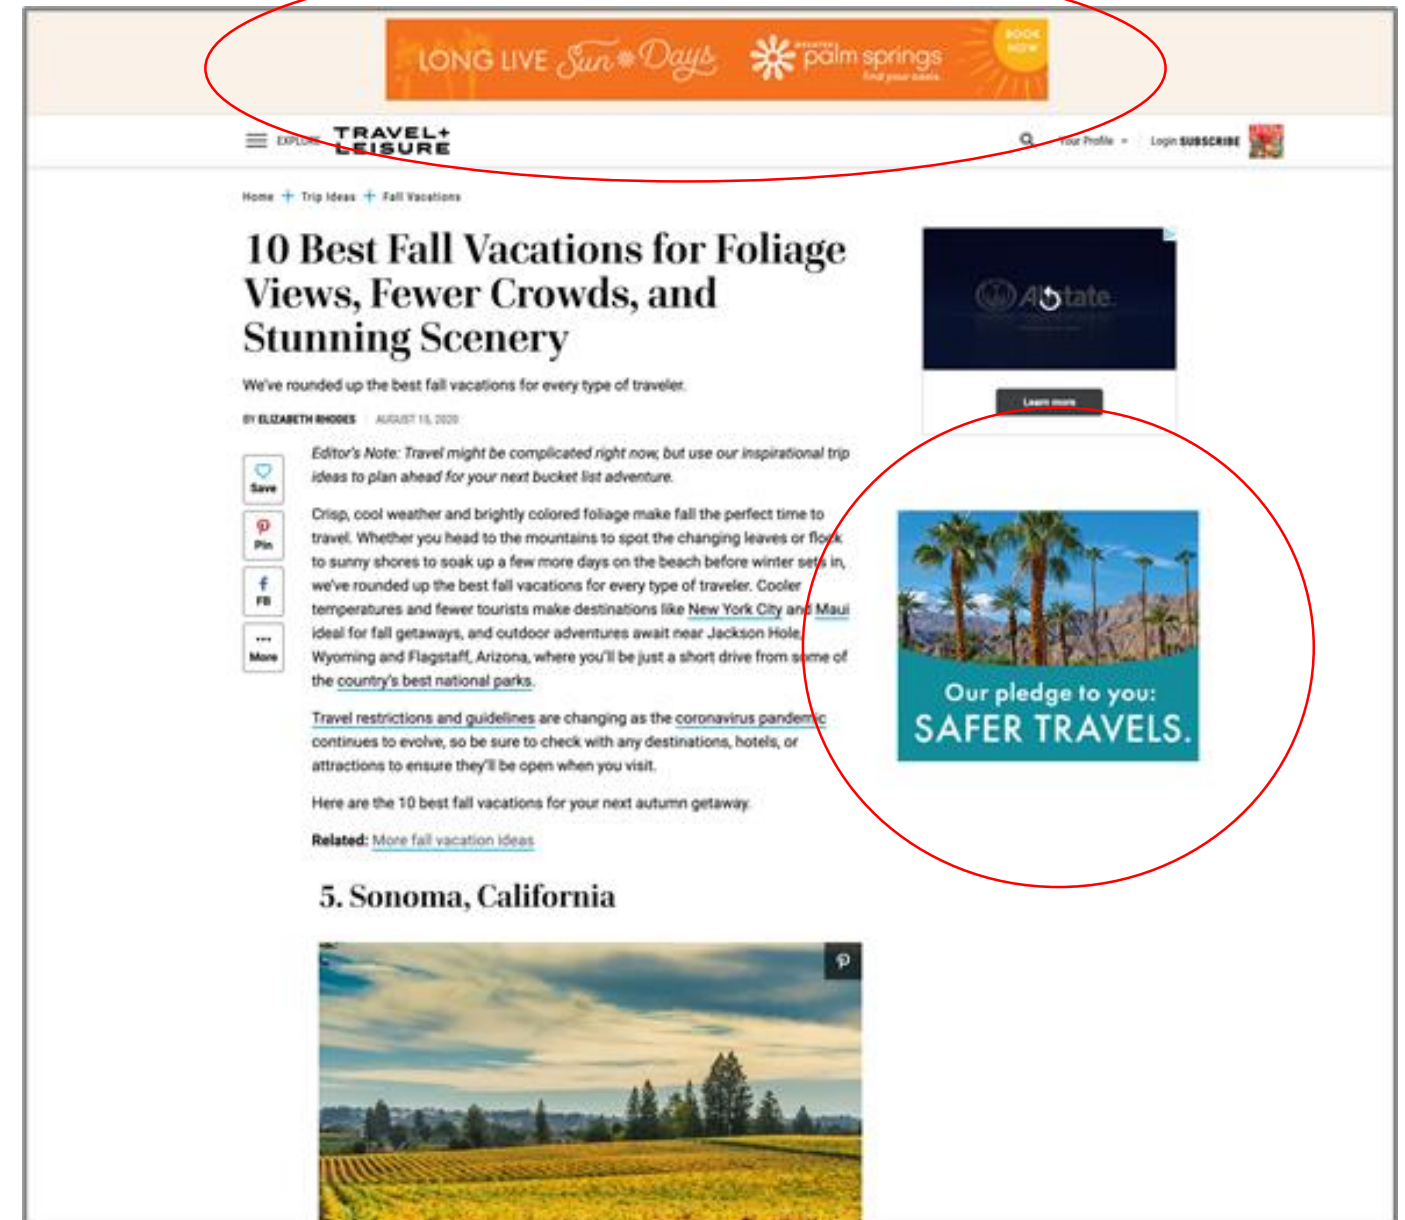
LONG LIVE Sun Days

palm springs

Find your oasis

BOOK NOW

EXPLORE

TRAVEL+ LEISURE

Your Profile

Login SUBSCRIBE

Home + Trip Ideas + Fall Vacations

10 Best Fall Vacations for Foliage Views, Fewer Crowds, and Stunning Scenery

We've rounded up the best fall vacations for every type of traveler.

BY ELIZABETH RHODES | AUGUST 15, 2020

Save

Pin

FB

More

Editor's Note: Travel might be complicated right now, but use our inspirational trip ideas to plan ahead for your next bucket list adventure.

Crisp, cool weather and brightly colored foliage make fall the perfect time to travel. Whether you head to the mountains to spot the changing leaves or flock to sunny shores to soak up a few more days on the beach before winter sets in, we've rounded up the best fall vacations for every type of traveler. Cooler temperatures and fewer tourists make destinations like New York City and Maui ideal for fall getaways, and outdoor adventures await near Jackson Hole, Wyoming and Flagstaff, Arizona, where you'll be just a short drive from some of the country's best national parks.

Travel restrictions and guidelines are changing as the coronavirus pandemic continues to evolve, so be sure to check with any destinations, hotels, or attractions to ensure they'll be open when you visit.

Here are the 10 best fall vacations for your next autumn getaway.

Related: More fall vacation ideas

5. Sonoma, California

Allstate

Learn more

Our pledge to you:
SAFER TRAVELS.